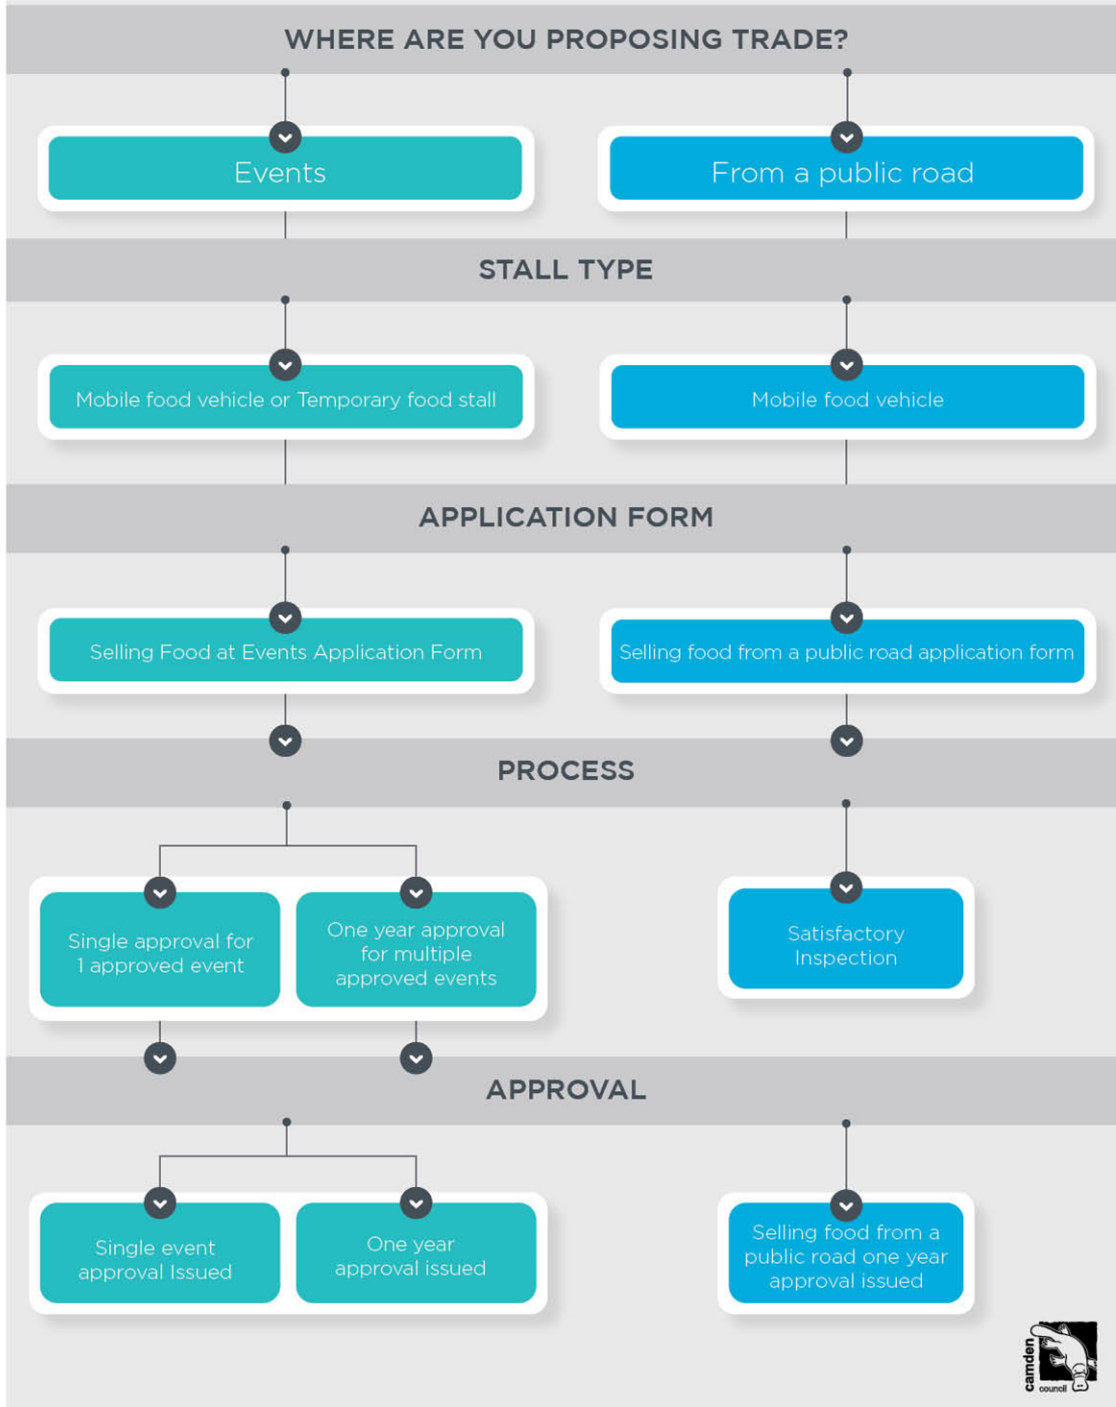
WHERE ARE YOU PROPOSING TRADE?

Events

From a public road

STALL TYPE

Mobile food vehicle or Temporary food stall

Mobile food vehicle

APPLICATION FORM

Selling Food at Events Application Form

Selling food from a public road application form

PROCESS

Single approval for 1 approved event

One year approval for multiple approved events

Satisfactory Inspection

APPROVAL

Single event approval Issued

One year approval issued

Selling food from a public road one year approval issued

camden council